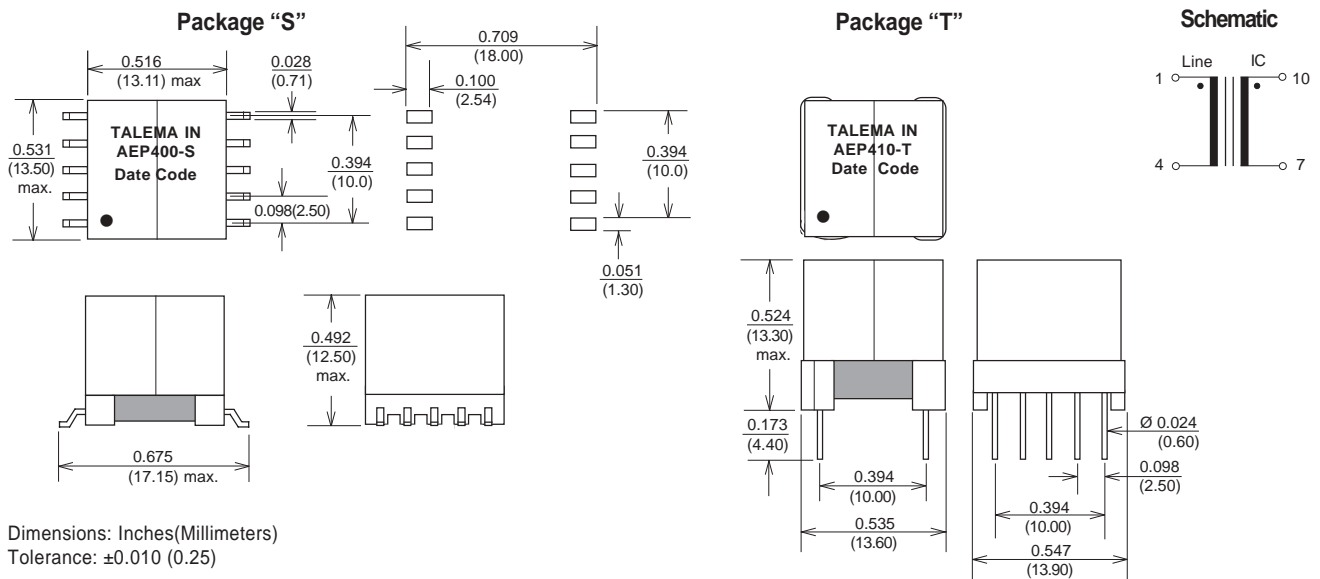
Package "S"

0.516
(13.11) max

0.028
(0.71)

0.709
(18.00)

0.100
(2.54)

0.531
(13.50)
max.

TALEMA IN
AEP400-S
Date Code

0.394
(10.0)

0.098(2.50)

0.394
(10.0)

0.051
(1.30)

0.492
(12.50)
max.

0.675
(17.15) max.

Dimensions: Inches(Millimeters)
Tolerance: ±0.010 (0.25)

Package "T"

TALEMA IN
AEP410-T
Date Code

0.524
(13.30)
max.

0.173
(4.40)

0.394
(10.00)

0.535
(13.60)

Ø 0.024
(0.60)

0.098
(2.50)

0.394
(10.00)

0.547
(13.90)

Schematic

Line
IC
1
10
4
7